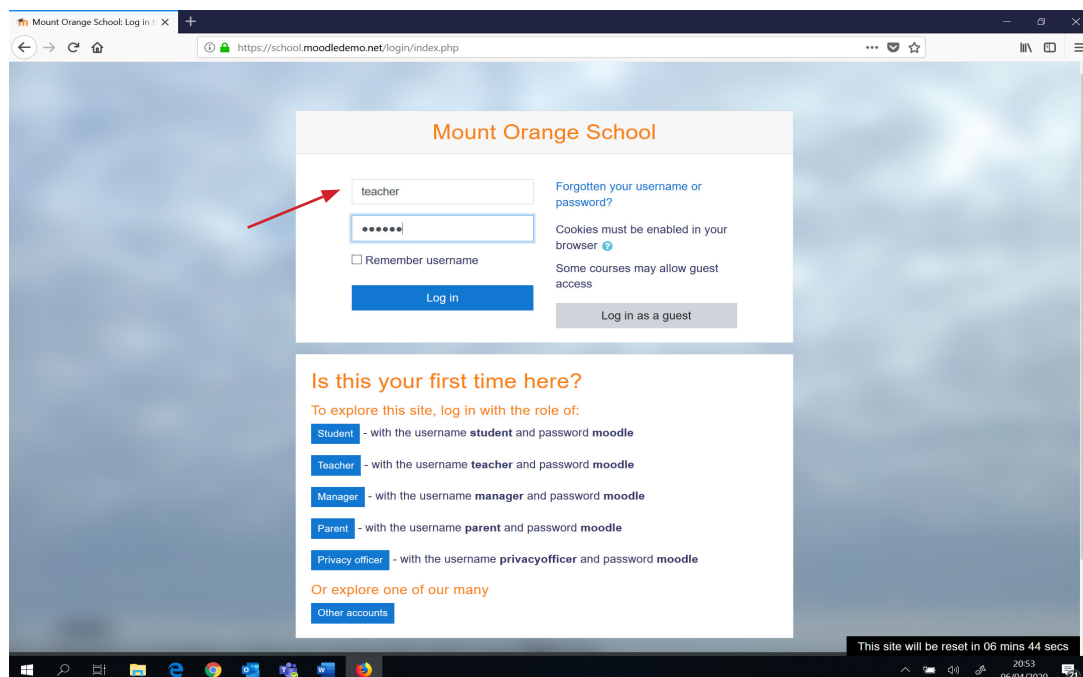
Mount Orange School: Log in t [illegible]

https://school.moodledemo.net/login/index.php

Mount Orange School

teacher

••••••

Remember username

Log in

Forgotten your username or password?

Cookies must be enabled in your browser

Some courses may allow guest access

Log in as a guest

Is this your first time here?

To explore this site, log in with the role of:

Student - with the username **student** and password **moodle**

Teacher - with the username **teacher** and password **moodle**

Manager - with the username **manager** and password **moodle**

Parent - with the username **parent** and password **moodle**

Privacy officer - with the username **privacyofficer** and password **moodle**

Or explore one of our many

Other accounts

This site will be reset in 06 mins 44 secs

20:53
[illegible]